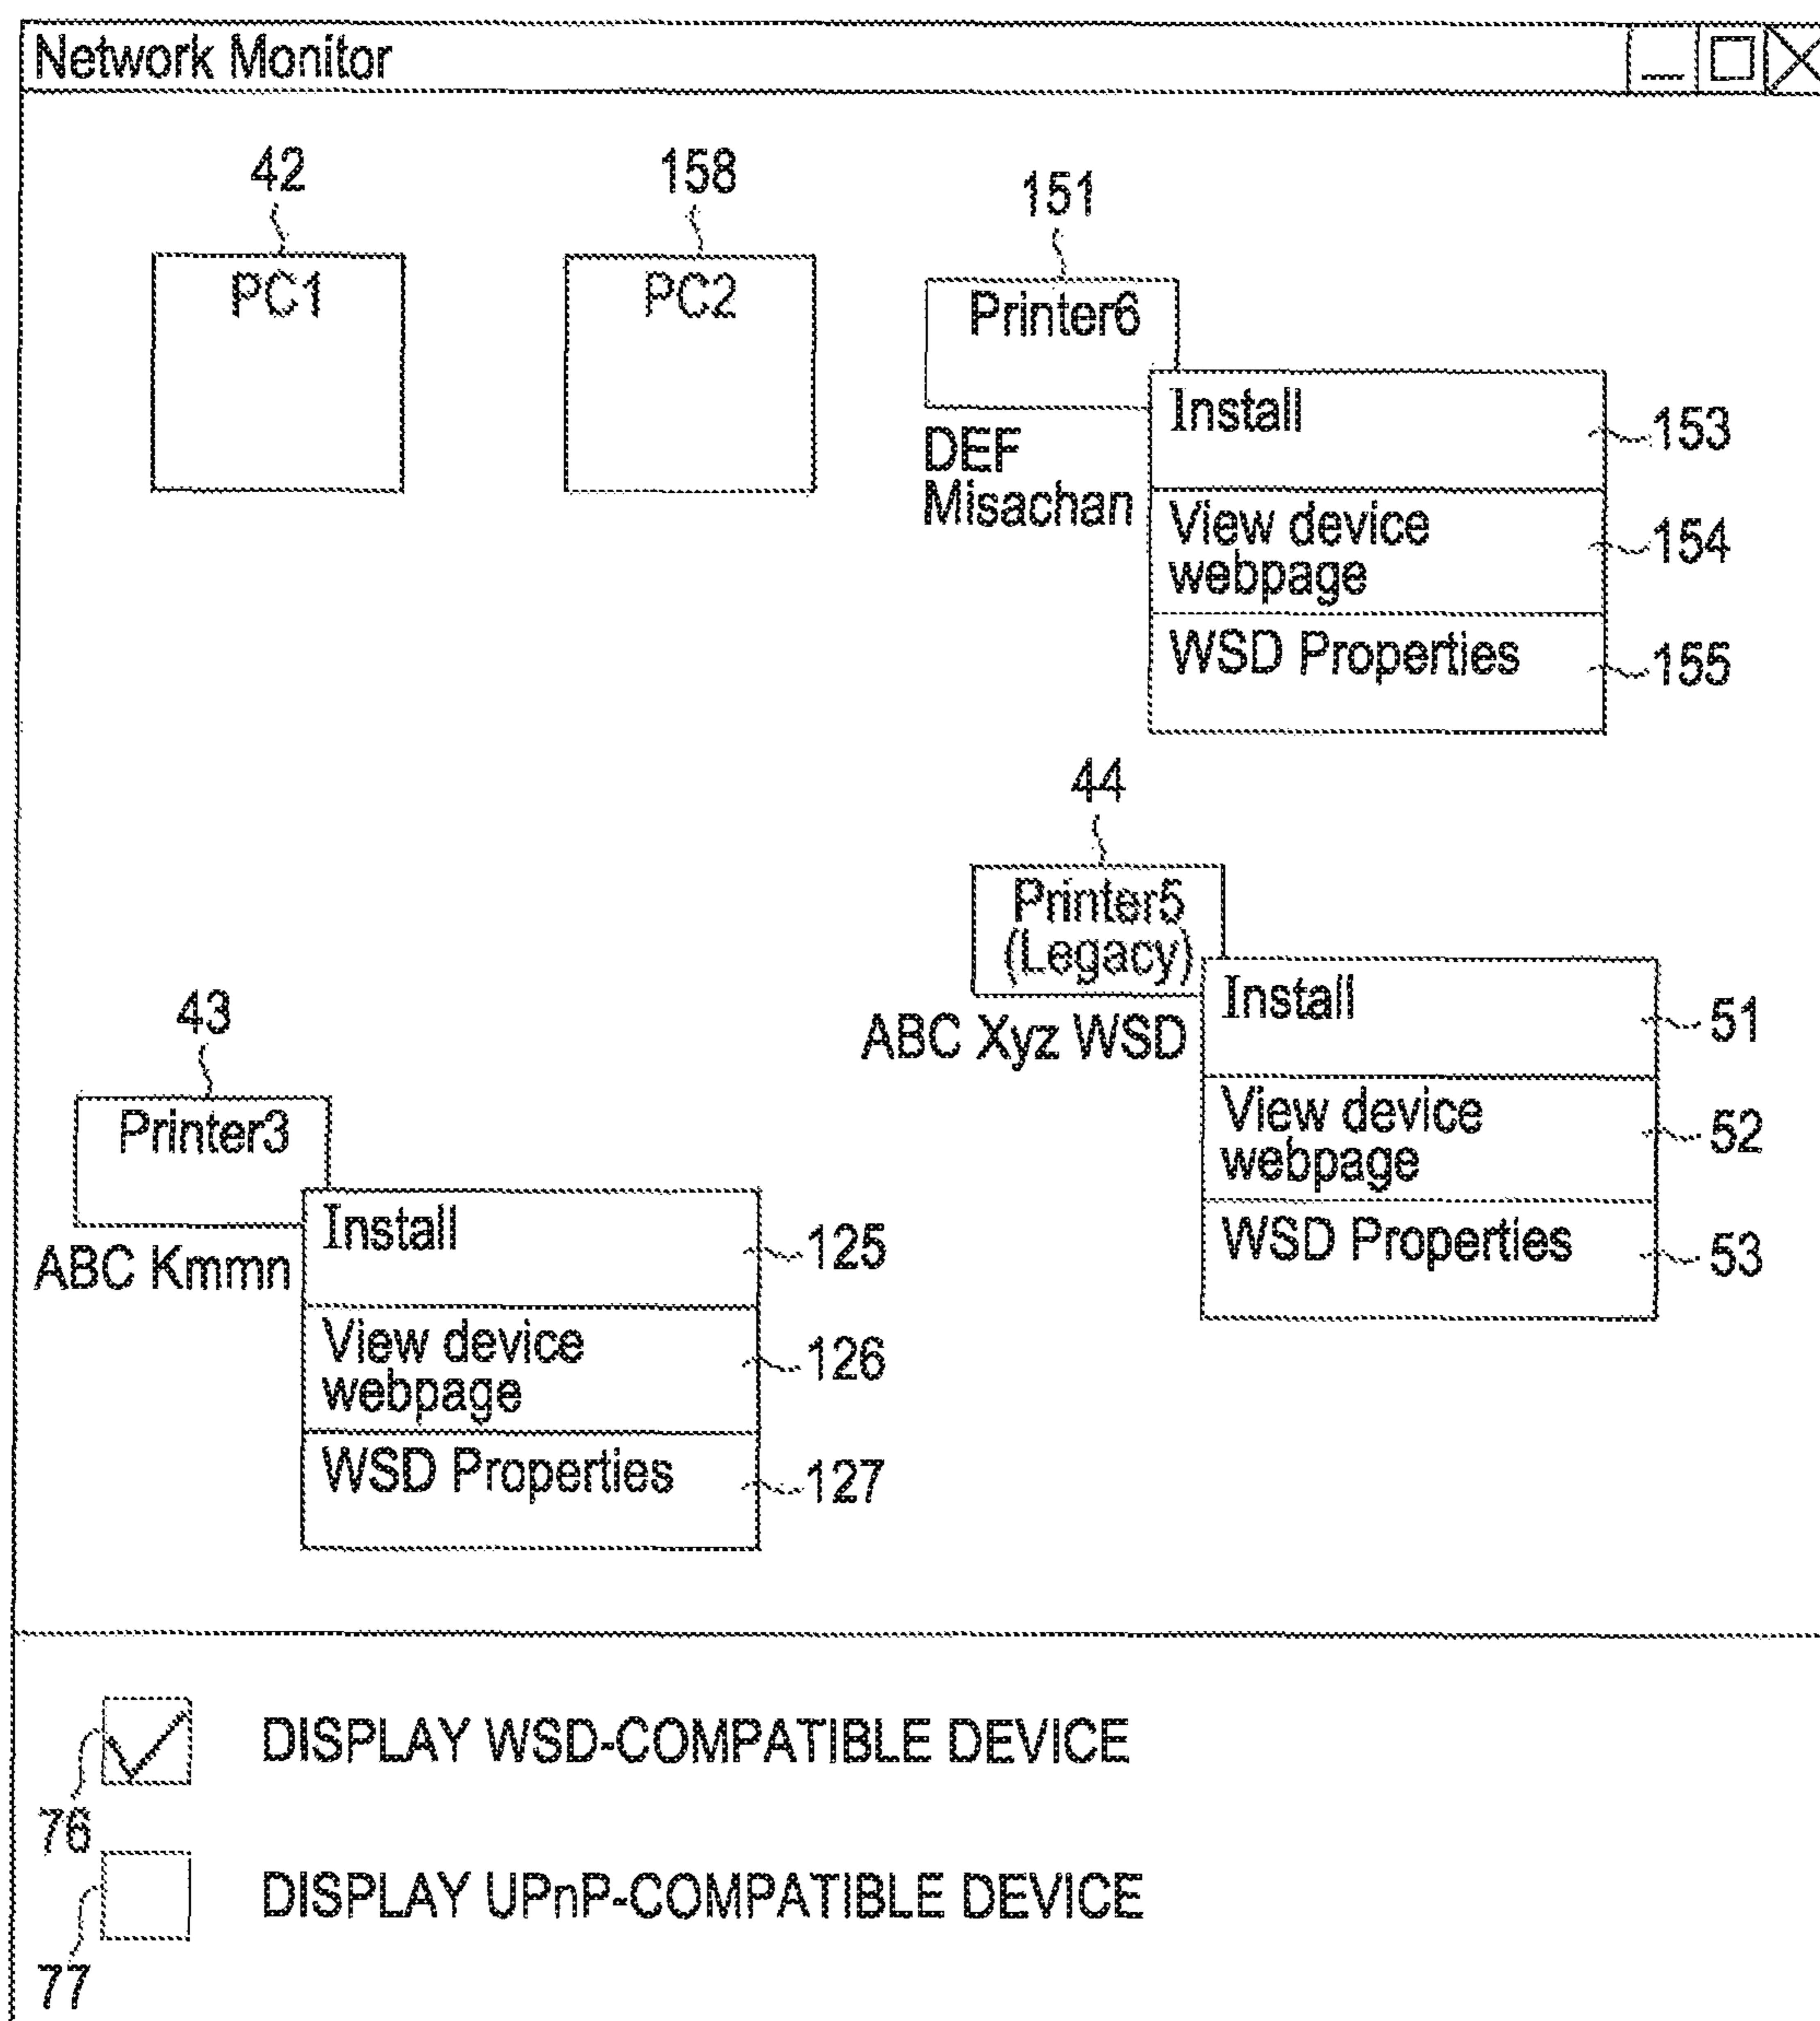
Network Monitor

42
PC1

158
PC2

151
Printer6
DEF Misachan
Install 153
View device webpage 154
WSD Properties 155

44
Printer5 (Legacy)
ABC Xyz WSD
Install 51
View device webpage 52
WSD Properties 53

43
Printer3
ABC Kmmn
Install 125
View device webpage 126
WSD Properties 127

DISPLAY WSD-COMPATIBLE DEVICE
76
DISPLAY UPnP-COMPATIBLE DEVICE
77